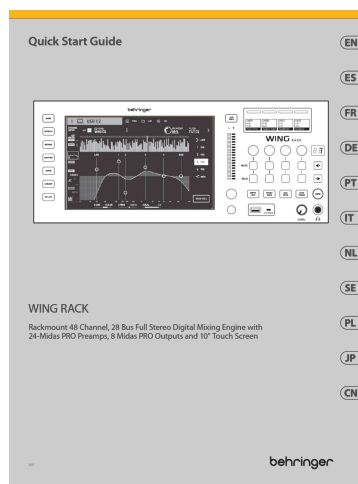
Quick Start Guide

EN

ES

FR

DE

PT

IT

NL

SE

PL

JP

CN

behringer

WING RACK

WING RACK

Rackmount 48 Channel, 28 Bus Full Stereo Digital Mixing Engine with 24-Midas PRO Preamps, 8 Midas PRO Outputs and 10" Touch Screen

behringer